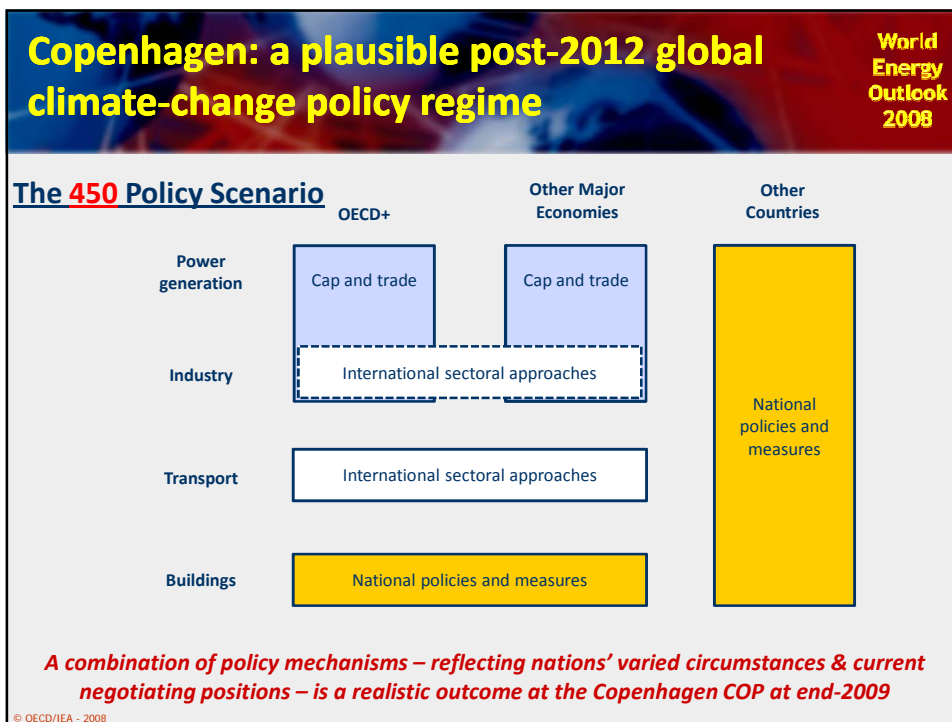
Copenhagen: a plausible post-2012 global climate-change policy regime

World Energy Outlook 2008

The 450 Policy Scenario

| | OECD+ | Other Major Economies | Other Countries |
|---|---|---|---|
| Power generation | Cap and trade | Cap and trade | National policies and measures |
| Industry | International sectoral approaches | International sectoral approaches | National policies and measures |
| Transport | International sectoral approaches | International sectoral approaches | National policies and measures |
| Buildings | National policies and measures | National policies and measures | National policies and measures |

A combination of policy mechanisms – reflecting nations' varied circumstances & current negotiating positions – is a realistic outcome at the Copenhagen COP at end-2009

© OECD/IEA - 2008